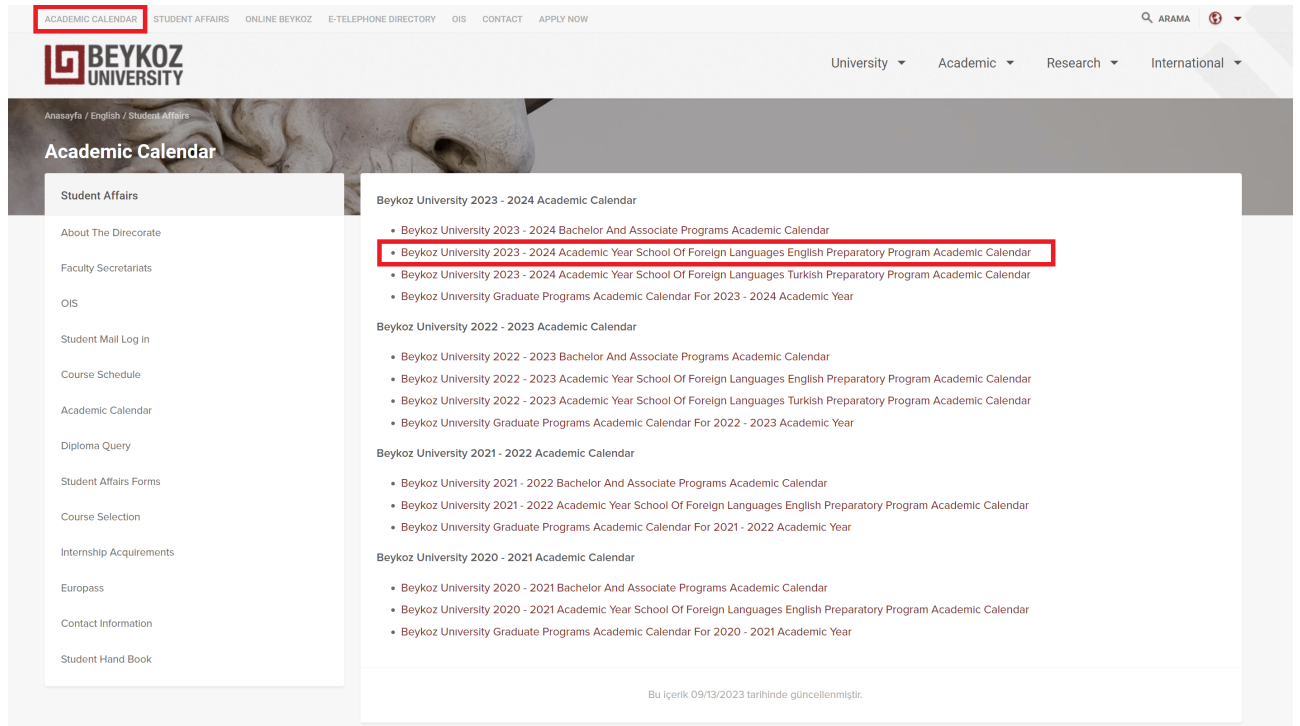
ACADEMIC CALENDAR STUDENT AFFAIRS ONLINE BEYKOZ E-TELEPHONE DIRECTORY OIS CONTACT APPLY NOW

ARAMA

BEYKOZ UNIVERSITY

University Academic Research International

Anasayfa / English / Student Affairs

Academic Calendar

Student Affairs

About The Direcorate

Faculty Secretariats

OIS

Student Mail Log in

Course Schedule

Academic Calendar

Diploma Query

Student Affairs Forms

Course Selection

Internship Acquirements

Europass

Contact Information

Student Hand Book

Beykoz University 2023 - 2024 Academic Calendar

- Beykoz University 2023 - 2024 Bachelor And Associate Programs Academic Calendar
- Beykoz University 2023 - 2024 Academic Year School Of Foreign Languages English Preparatory Program Academic Calendar
- Beykoz University 2023 - 2024 Academic Year School Of Foreign Languages Turkish Preparatory Program Academic Calendar
- Beykoz University Graduate Programs Academic Calendar For 2023 - 2024 Academic Year

Beykoz University 2022 - 2023 Academic Calendar

- Beykoz University 2022 - 2023 Bachelor And Associate Programs Academic Calendar
- Beykoz University 2022 - 2023 Academic Year School Of Foreign Languages English Preparatory Program Academic Calendar
- Beykoz University 2022 - 2023 Academic Year School Of Foreign Languages Turkish Preparatory Program Academic Calendar
- Beykoz University Graduate Programs Academic Calendar For 2022 - 2023 Academic Year

Beykoz University 2021 - 2022 Academic Calendar

- Beykoz University 2021 - 2022 Bachelor And Associate Programs Academic Calendar
- Beykoz University 2021 - 2022 Academic Year School Of Foreign Languages English Preparatory Program Academic Calendar
- Beykoz University Graduate Programs Academic Calendar For 2021 - 2022 Academic Year

Beykoz University 2020 - 2021 Academic Calendar

- Beykoz University 2020 - 2021 Bachelor And Associate Programs Academic Calendar
- Beykoz University 2020 - 2021 Academic Year School Of Foreign Languages English Preparatory Program Academic Calendar
- Beykoz University Graduate Programs Academic Calendar For 2020 - 2021 Academic Year

Bu içerik 09/13/2023 tarihinde güncellenmiştir.